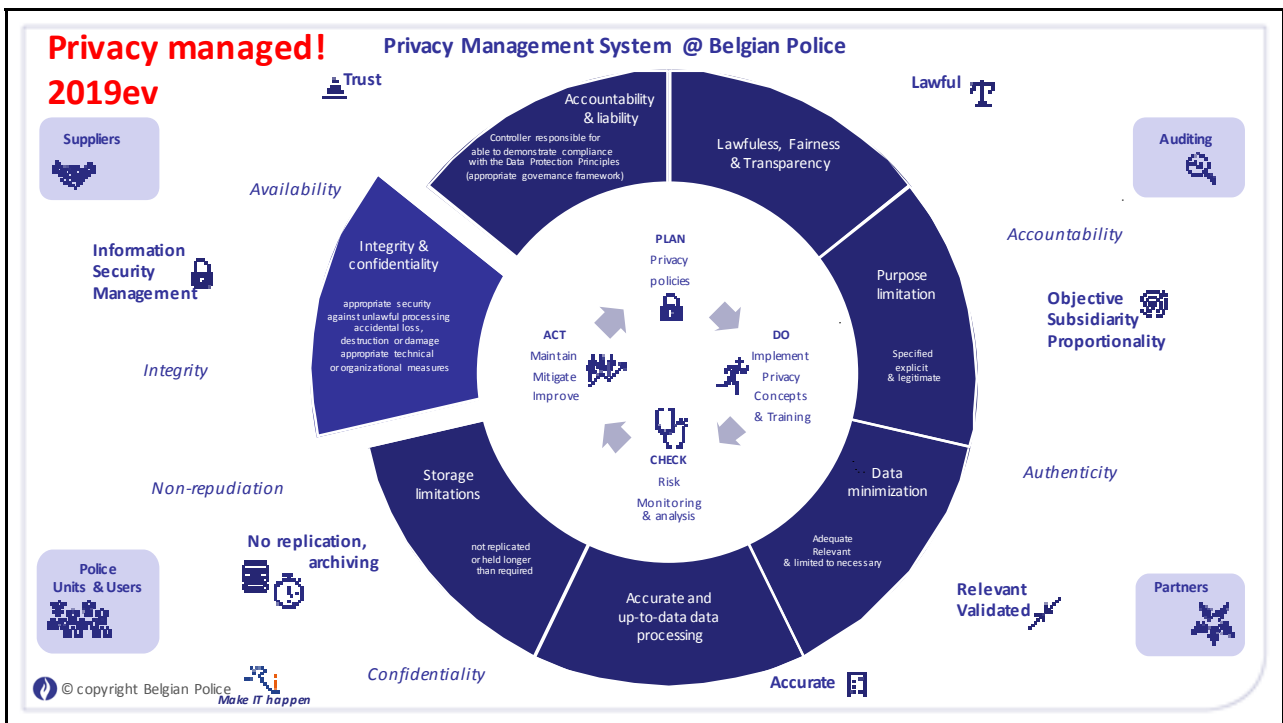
Privacy managed!
2019ev

Privacy Management System @ Belgian Police

Trust

Lawful

Suppliers

Auditing

Accountability & liability

Controller responsible for able to demonstrate compliance with the Data Protection Principles (appropriate governance framework)

Lawfuless, Fairness & Transparency

Availability

Accountability

Integrity & confidentiality

appropriate security against unlawful processing accidental loss, destruction or damage appropriate technical or organizational measures

Information Security Management

PLAN
Privacy policies

Purpose limitation

Specified explicit & legitimate

Objective
Subsidiarity
Proportionality

ACT
Maintain
Mitigate
Improve

DO
Implement
Privacy
Concepts
& Training

Integrity

CHECK
Risk
Monitoring
& analysis

Data minimization

Adequate
Relevant
& limited to necessary

Authenticity

Storage limitations

not replicated or held longer than required

Non-repudiation

No replication, archiving

Police Units & Users

Accurate and up-to-data data processing

Relevant
Validated

Partners

Confidentiality

Accurate

© copyright Belgian Police

Make IT happen